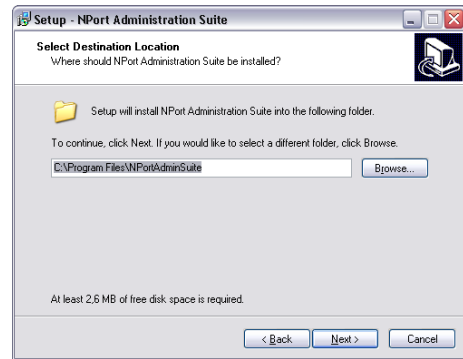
Setup - NPort Administration Suite

Select Destination Location
Where should NPort Administration Suite be installed?

Setup will install NPort Administration Suite into the following folder.

To continue, click Next. If you would like to select a different folder, click Browse.

C:\Program Files\NPortAdminSuite

Browse...

At least 2,6 MB of free disk space is required.

< Back

Next >

Cancel